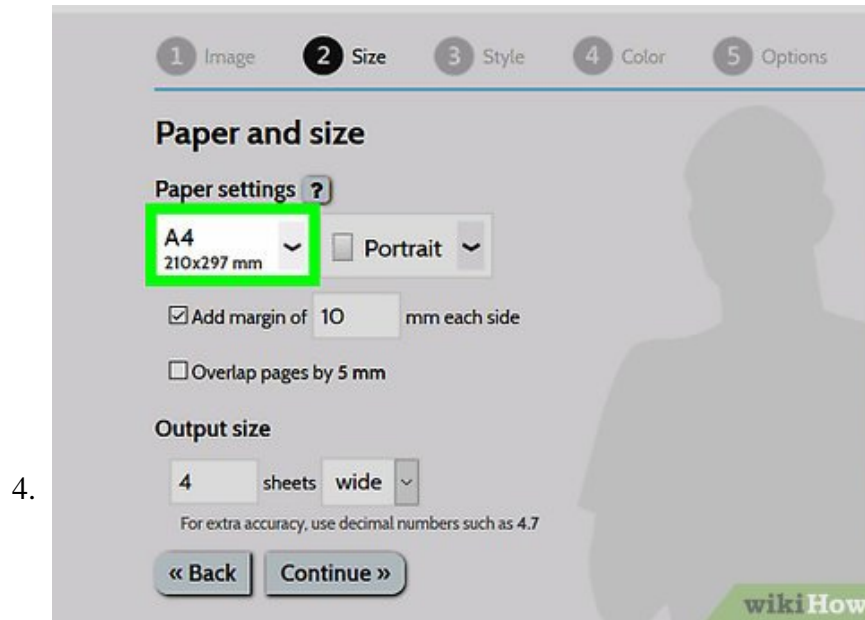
1 Image 2 Size 3 Style 4 Color 5 Options

Paper and size

Paper settings ?

A4
210x297 mm

Portrait

☑ Add margin of 10 mm each side

☐ Overlap pages by 5 mm

Output size

4. 

4 sheets wide

For extra accuracy, use decimal numbers such as 4.7

« Back Continue »

wikiHow